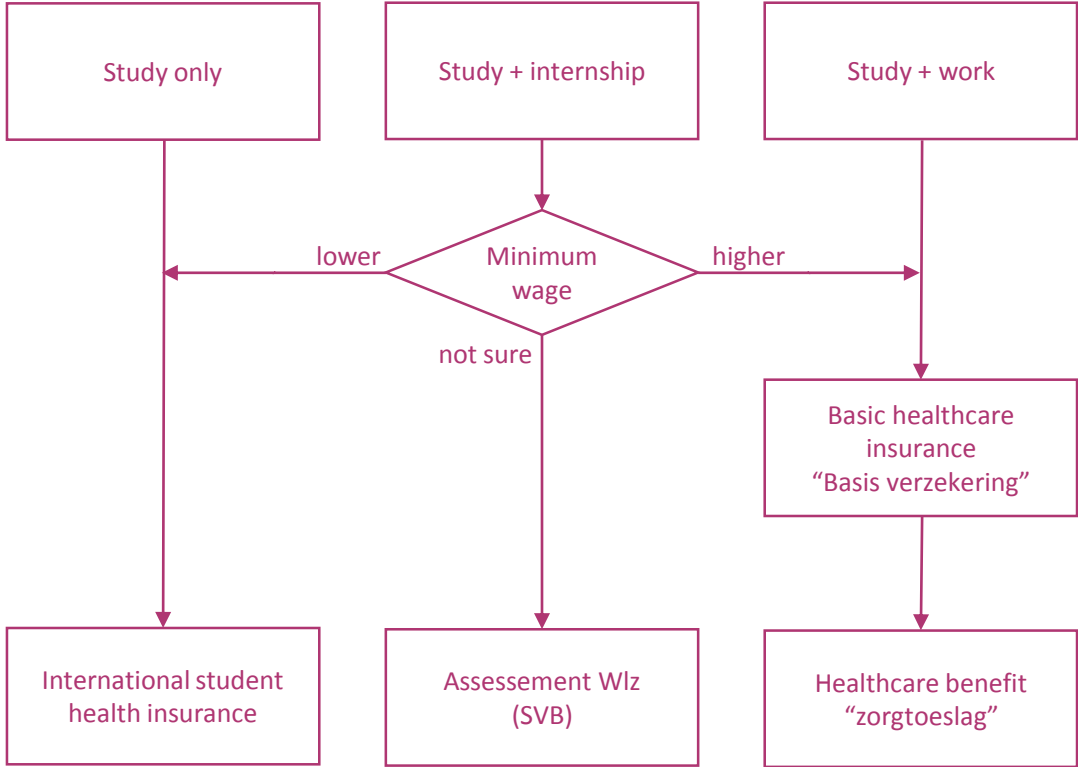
Study only

Study + internship

Study + work

lower

Minimum wage

higher

not sure

Basic healthcare insurance “Basis verzekering”

International student health insurance

Assessement Wlz (SVB)

Healthcare benefit “zorgtoeslag”